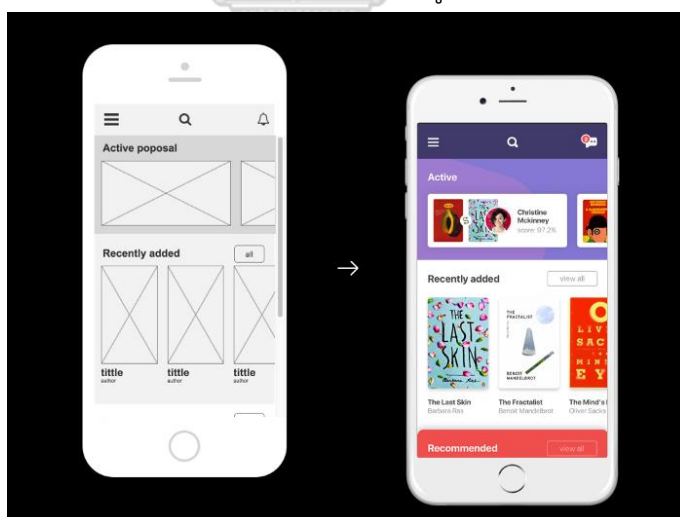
Active poposal

Recently added

all

tittle
author

tittle
author

tittle
author

→

Active

Christine Mckinney
score: 97.2%

Recently added

view all

THE LAST SKIN

Barbara Rae

THE FRACTALIST

BENOIT MANDELBROT

The Last Skin
Barbara Rae

The Fractalist
Benoit Mandelbrot

The Mind's
Oliver Sacks

Recommended

view all